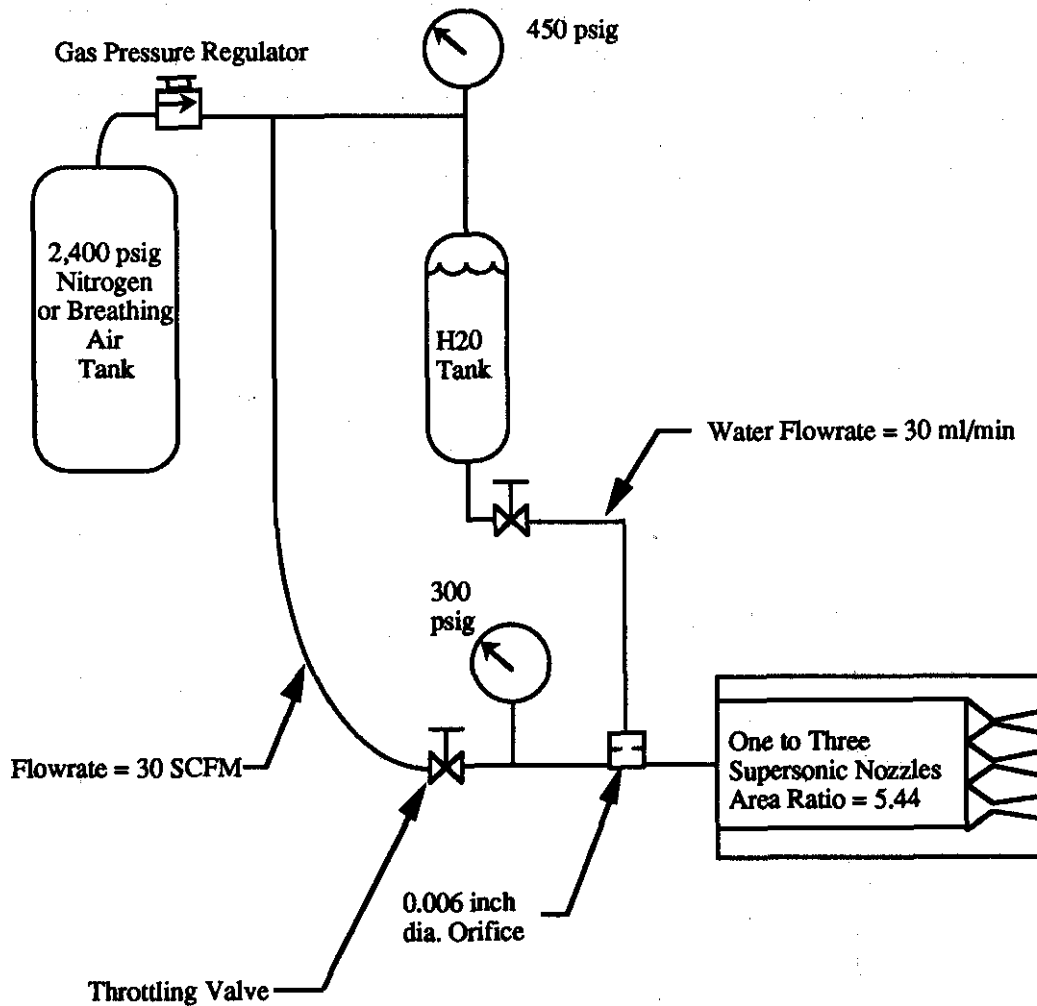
Gas Pressure Regulator

450 psig

2,400 psig Nitrogen or Breathing Air Tank

H20 Tank

Water Flowrate = 30 ml/min

300 psig

Flowrate = 30 SCFM

One to Three Supersonic Nozzles Area Ratio = 5.44

0.006 inch dia. Orifice

Throttling Valve